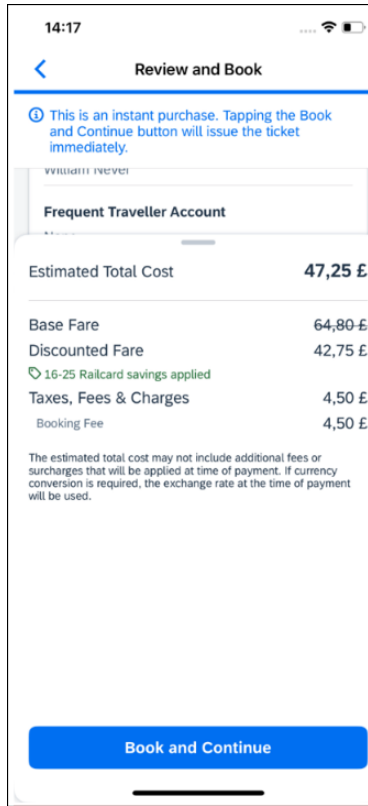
14:17

Review and Book

This is an instant purchase. Tapping the Book and Continue button will issue the ticket immediately.

William Never

Frequent Traveller Account

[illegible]

Estimated Total Cost 47,25 £

Base Fare 64,80 £

Discounted Fare 42,75 £

16-25 Railcard savings applied

Taxes, Fees & Charges 4,50 £

Booking Fee 4,50 £

The estimated total cost may not include additional fees or surcharges that will be applied at time of payment. If currency conversion is required, the exchange rate at the time of payment will be used.

Book and Continue